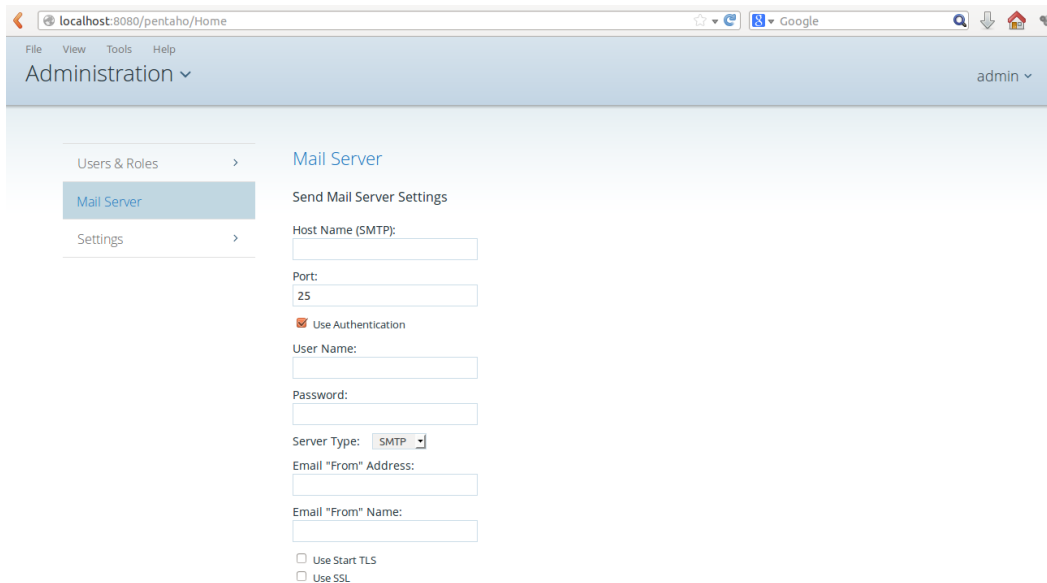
localhost:8080/pentaho/Home

Google

File View Tools Help

Administration

admin

Users & Roles

Mail Server

Settings

Mail Server

Send Mail Server Settings

Host Name (SMTP):

Port:

25

Use Authentication

User Name:

Password:

Server Type: SMTP

Email "From" Address:

Email "From" Name:

Use Start TLS

Use SSL